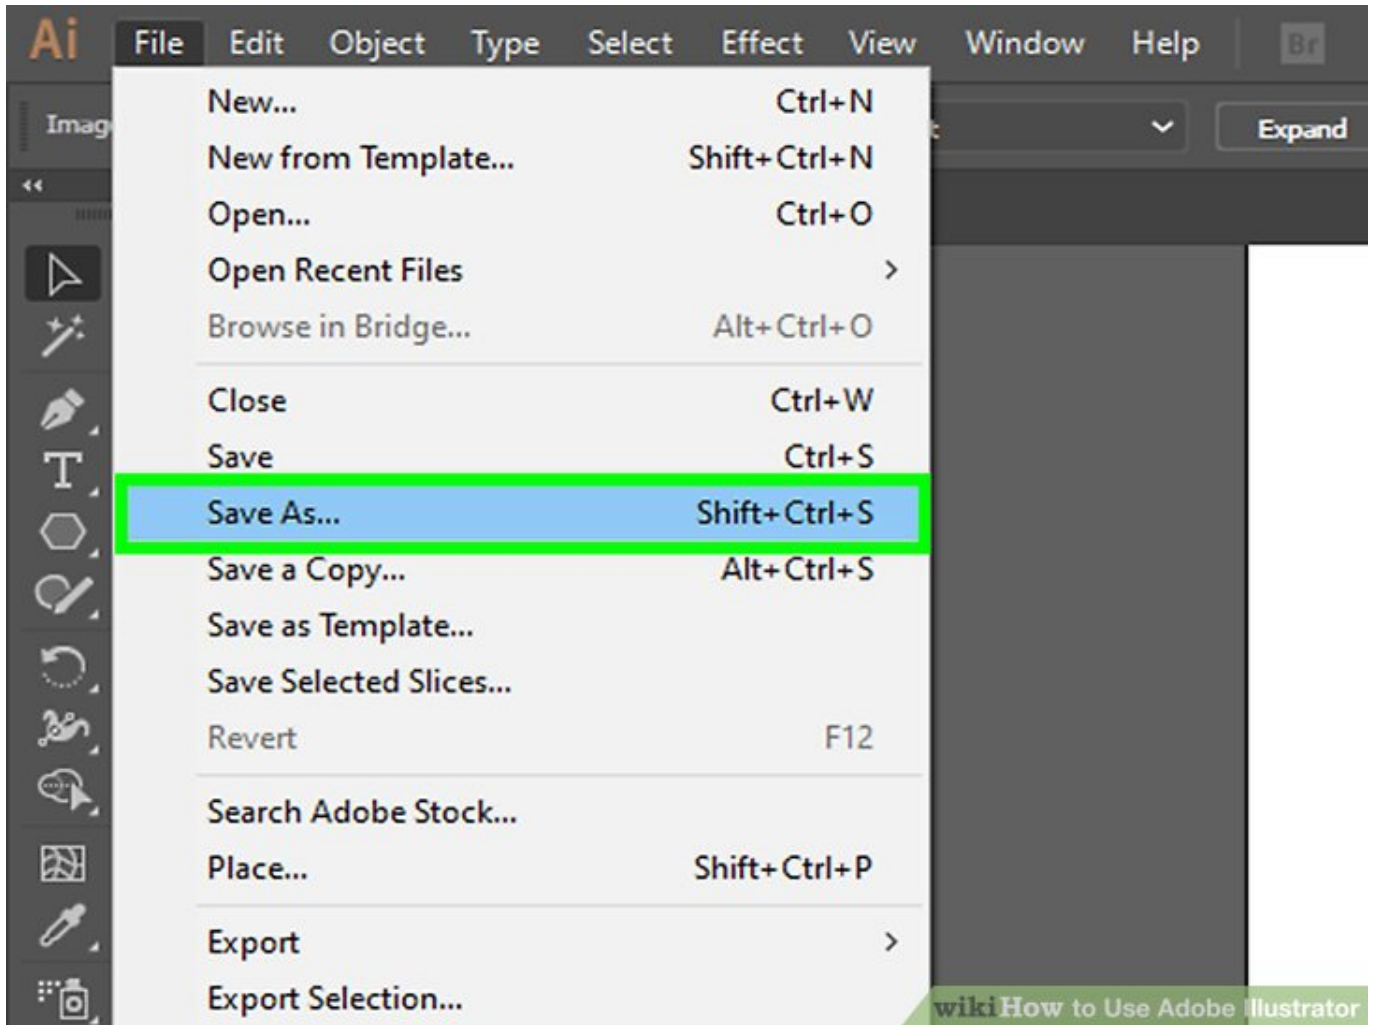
Ai File Edit Object Type Select Effect View Window Help Br

Imag

Expand

New... Ctrl+N
New from Template... Shift+Ctrl+N
Open... Ctrl+O
Open Recent Files
Browse in Bridge... Alt+Ctrl+O

Close Ctrl+W
Save Ctrl+S
Save As... Shift+Ctrl+S
Save a Copy... Alt+Ctrl+S
Save as Template...
Save Selected Slices...
Revert F12

Search Adobe Stock...
Place... Shift+Ctrl+P

Export
Export Selection...

wikiHow to Use Adobe Illustrator